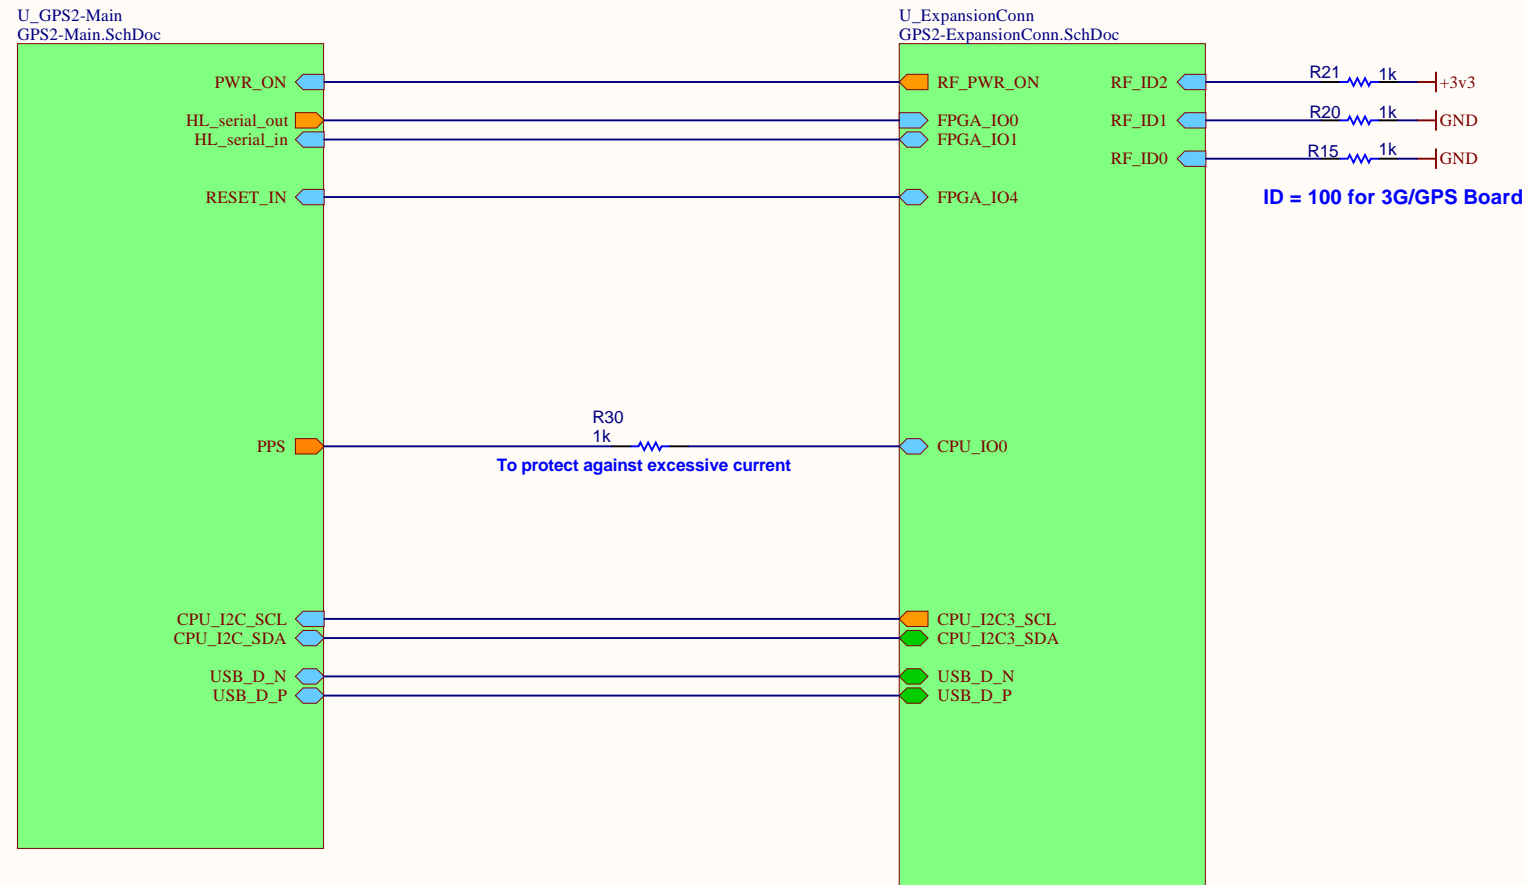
U_GPS2-Main
GPS2-Main.SchDoc

U_ExpansionConn
GPS2-ExpansionConn.SchDoc

PWR_ON
HL_serial_out
HL_serial_in
RESET_IN
PPS
CPU_I2C_SCL
CPU_I2C_SDA
USB_D_N
USB_D_P

RF_PWR_ON
FPGA_IO0
FPGA_IO1
FPGA_IO4
CPU_IO0
CPU_I2C3_SCL
CPU_I2C3_SDA
USB_D_N
USB_D_P

RF_ID2
RF_ID1
RF_ID0

R21 1k +3v3
R20 1k GND
R15 1k GND

ID = 100 for 3G/GPS Board

R30
1k
To protect against excessive current